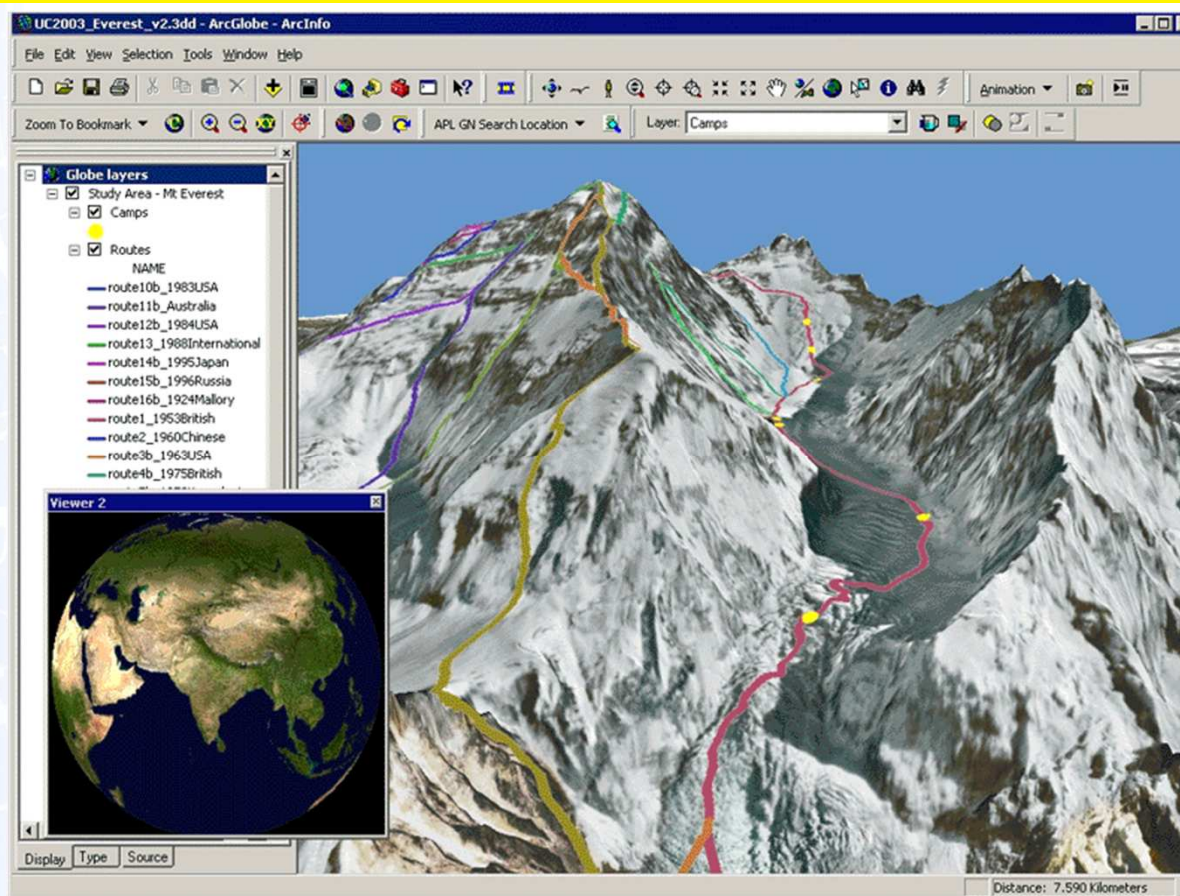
UC2003_Everest_v2.3dd - ArcGlobe - ArcInfo

File Edit View Selection Tools Window Help

Animation

Zoom To Bookmark

APL GN Search Location

Layer: Camps

Globe layers
Study Area - Mt Everest
Camps
Routes
NAME
route10b_1983USA
route11b_Australia
route12b_1984USA
route13_1988International
route14b_1995Japan
route15b_1996Russia
route16b_1924Mallory
route1_1953British
route2_1960Chinese
route3b_1963USA
route4b_1975British

Viewer 2

Display Type Source

Distance: 7.590 Kilometers